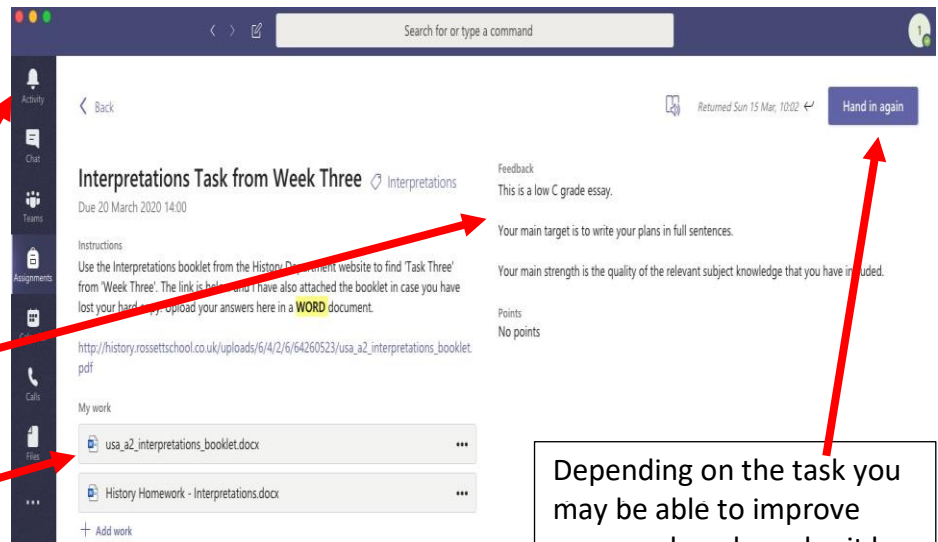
Search for or type a command

Activity
Chat
Teams
Assignments
Calls
Files
...

Back

Returned Sun 15 Mar, 10:02

Hand in again

Interpretations Task from Week Three
Interpretations
Due 20 March 2020 14:00

Instructions
Use the Interpretations booklet from the History Dep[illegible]ment website to find 'Task Three' from 'Week Three'. The link is bel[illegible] I have also attached the booklet in case you have lost your hard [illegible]. Upload your answers here in a WORD document.

http://history.rossettschool.co.uk/uploads/6/4/2/6/64260523/usa_a2_interpretations_booklet.pdf

My work
usa_a2_interpretations_booklet.docx
History Homework - Interpretations.docx
Add work

Feedback
This is a low C grade essay.

Your main target is to write your plans in full sentences.

Your main strength is the quality of the relevant subject knowledge that you have in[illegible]uded.

Points
No points

Depending on the task you may be able to improve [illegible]